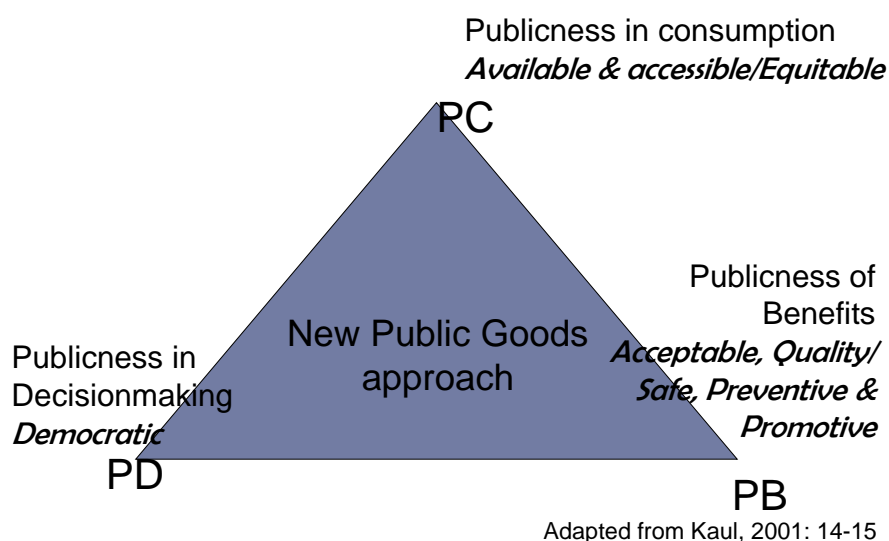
Publicness in consumption
*Available & accessible/Equitable*

PC

Publicness of Benefits
*Acceptable, Quality/ Safe, Preventive & Promotive*

New Public Goods approach

Publicness in Decisionmaking
*Democratic*

PD

PB

Adapted from Kaul, 2001: 14-15